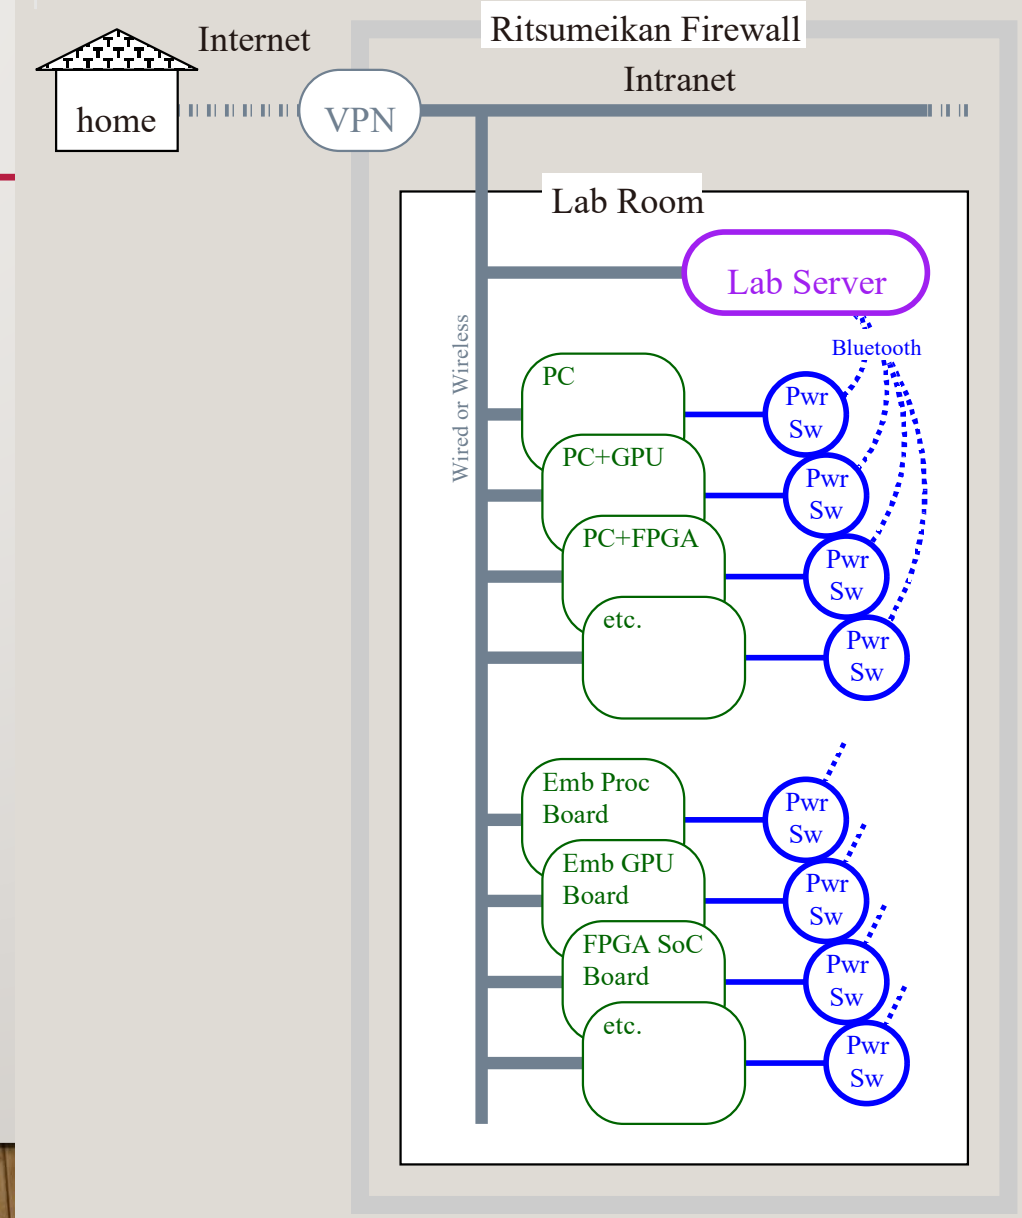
Internet

home

VPN

Ritsumeikan Firewall

Intranet

Lab Room

Lab Server

Bluetooth

Wired or Wireless

PC

Pwr Sw

PC+GPU

Pwr Sw

PC+FPGA

Pwr Sw

etc.

Pwr Sw

Emb Proc Board

Pwr Sw

Emb GPU Board

Pwr Sw

FPGA SoC Board

Pwr Sw

etc.

Pwr Sw